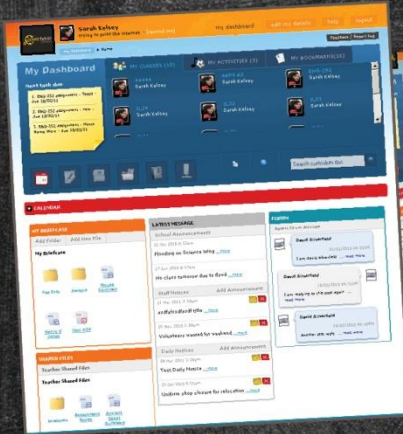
Sarah Kelsey
trying to print the internet

my dashboard

My Dashboard

MY CLASSES

MY ACTIVITIES

MY BOOKMARKS

Sarah Kelsey

Sarah Kelsey

Sarah Kelsey

Sarah Kelsey

Sarah Kelsey

Sarah Kelsey

Search curriculum tips

CALENDAR

MY BRIEFCASE

Add Folder

Add New File

My Briefcase

LATEST MESSAGE

School Announcement

Flooding on Science block ...more

My class tomorrow due to flood ...more

Staff Notices

Add Announcement

Volunteers wanted for weekend ...more

Daily Notices

Add Announcement

Test Daily Notice ...more

Uniform shop closed for relocation ...more

SHARED FILES

Teacher Shared Files

Teacher Shared Files

FORUM

David Brumfield

David Brumfield

David Brumfield